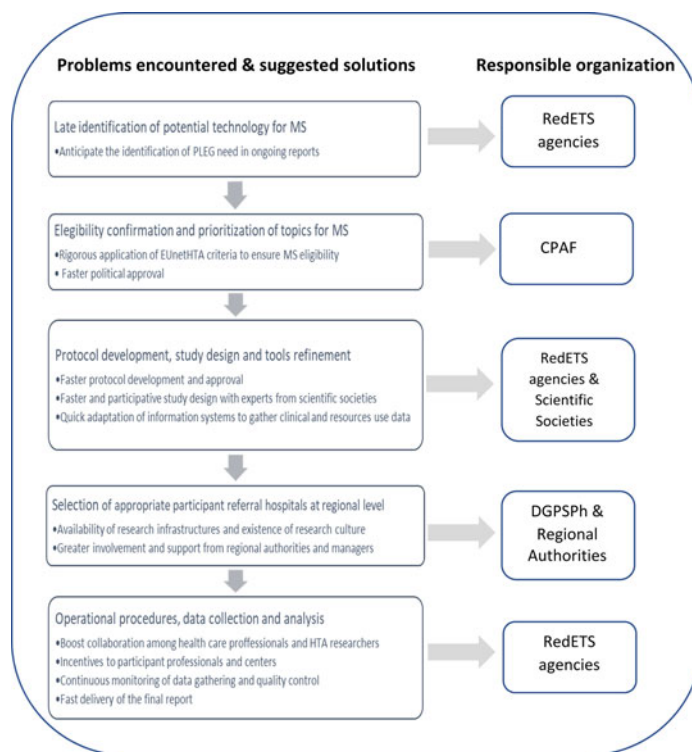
Problems encountered & suggested solutions

Responsible organization

Late identification of potential technology for MS
•Anticipate the identification of PLEG need in ongoing reports

RedETS agencies

Elegibility confirmation and prioritization of topics for MS
•Rigorous application of EUnetHTA criteria to ensure MS eligibility
•Faster political approval

CPAF

Protocol development, study design and tools refinement
•Faster protocol development and approval
•Faster and participative study design with experts from scientific societies
•Quick adaptation of information systems to gather clinical and resources use data

RedETS agencies & Scientific Societies

Selection of appropriate participant referral hospitals at regional level
•Availability of research infrastructures and existence of research culture
•Greater involvement and support from regional authorities and managers

DGPSPh & Regional Authorities

Operational procedures, data collection and analysis
•Boost collaboration among health care professionals and HTA researchers
•Incentives to participant professionals and centers
•Continuous monitoring of data gathering and quality control
•Fast delivery of the final report

RedETS agencies